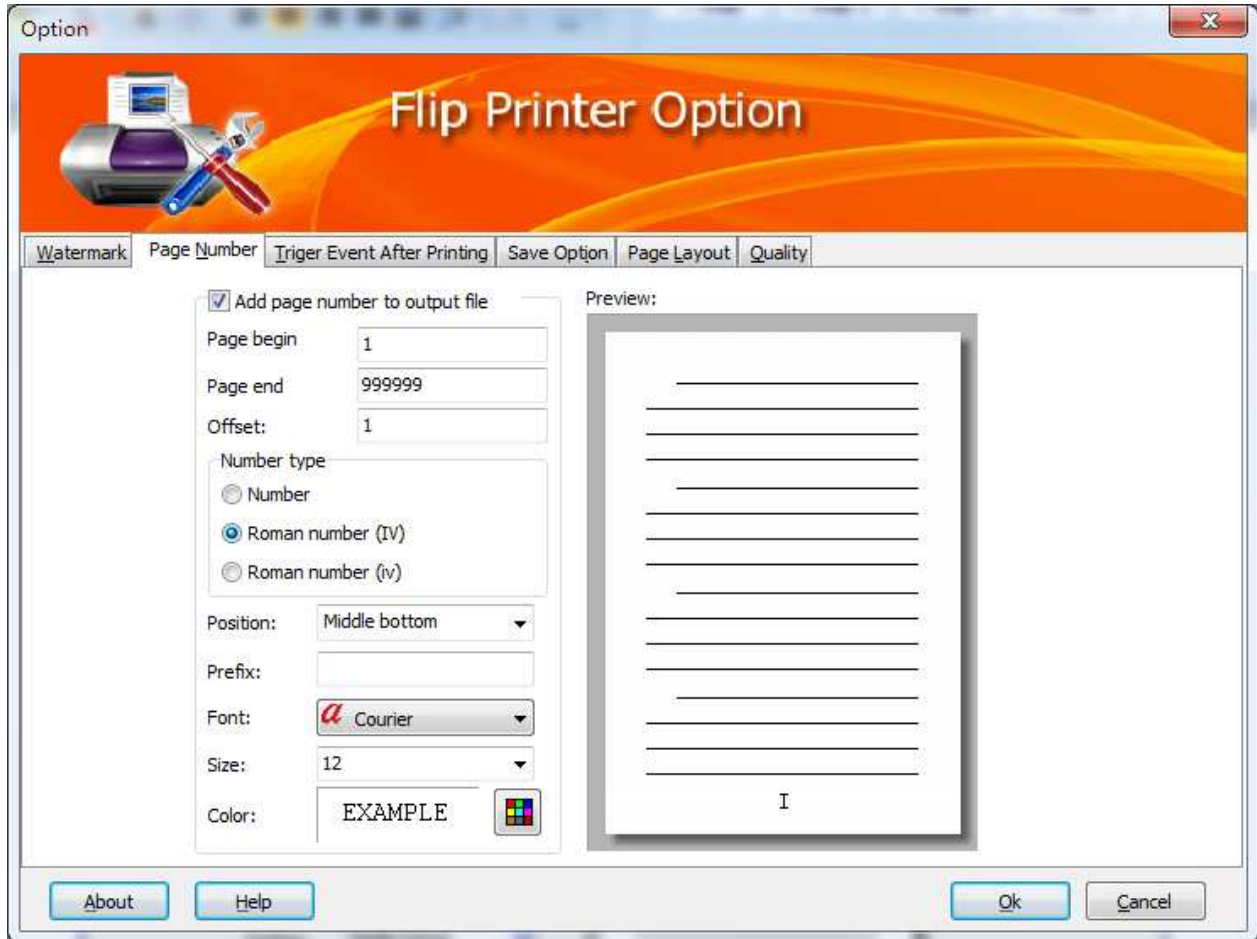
Option

Flip Printer Option

Watermark | Page Number | Triger Event After Printing | Save Option | Page Layout | Quality

Add page number to output file

Page begin 1

Page end 999999

Offset: 1

Number type

Number

Roman number (IV)

Roman number (iv)

Position: Middle bottom

Prefix:

Font: Courier

Size: 12

Color: EXAMPLE

Preview:

I

About

Help

Ok

Cancel